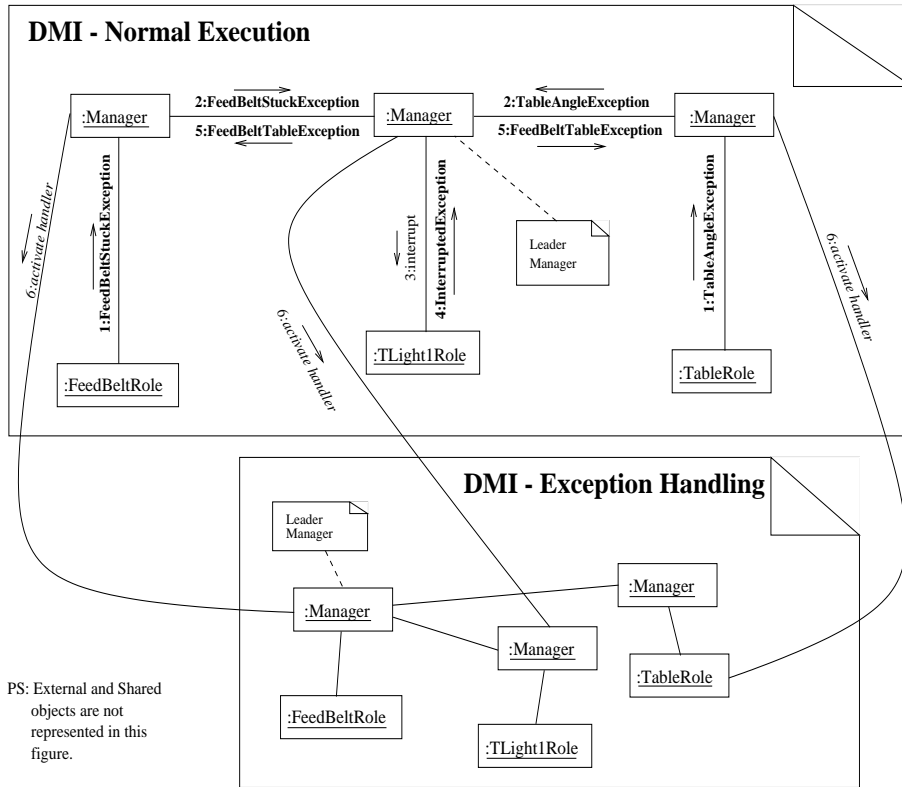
DMI - Normal Execution

:Manager

2:FeedBeltStuckException

5:FeedBeltTableException

:Manager

2:TableAngleException

5:FeedBeltTableException

:Manager

6:activate handler

1:FeedBeltStuckException

3:interrupt

4:InterruptedException

Leader Manager

1:TableAngleException

6:activate handler

6:activate handler

:FeedBeltRole

:TLight1Role

:TableRole

DMI - Exception Handling

Leader Manager

:Manager

:Manager

:Manager

:TableRole

:FeedBeltRole

:TLight1Role

PS: External and Shared objects are not represented in this figure.